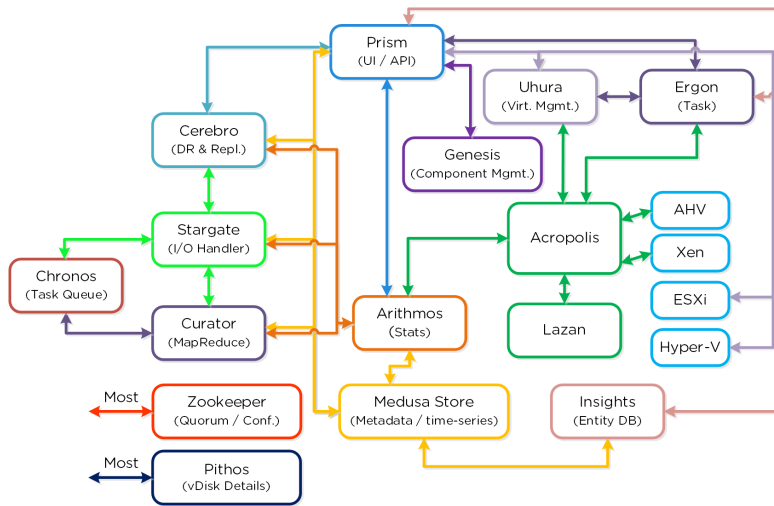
Prism
(UI / API)

Uhura
(Virt. Mgmt.)

Ergon
(Task)

Cerebro
(DR & Repl.)

Genesis
(Component Mgmt.)

Stargate
(I/O Handler)

Acropolis

AHV

Xen

Chronos
(Task Queue)

ESXi

Curator
(MapReduce)

Arithmos
(Stats)

Lazan

Hyper-V

Most

Zookeeper
(Quorum / Conf.)

Medusa Store
(Metadata / time-series)

Insights
(Entity DB)

Most

Pithos
(vDisk Details)